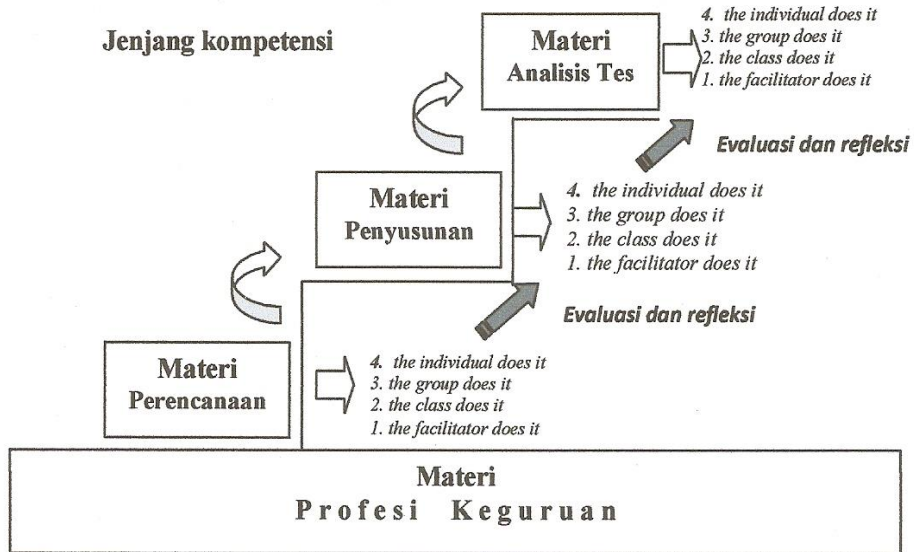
Jenjang kompetensi

Materi
Analisis Tes

4. the individual does it
3. the group does it
2. the class does it
1. the facilitator does it

Evaluasi dan refleksi

Materi
Penyusunan

4. the individual does it
3. the group does it
2. the class does it
1. the facilitator does it

Evaluasi dan refleksi

Materi
Perencanaan

4. the individual does it
3. the group does it
2. the class does it
1. the facilitator does it

Materi
Profesi Keguruan